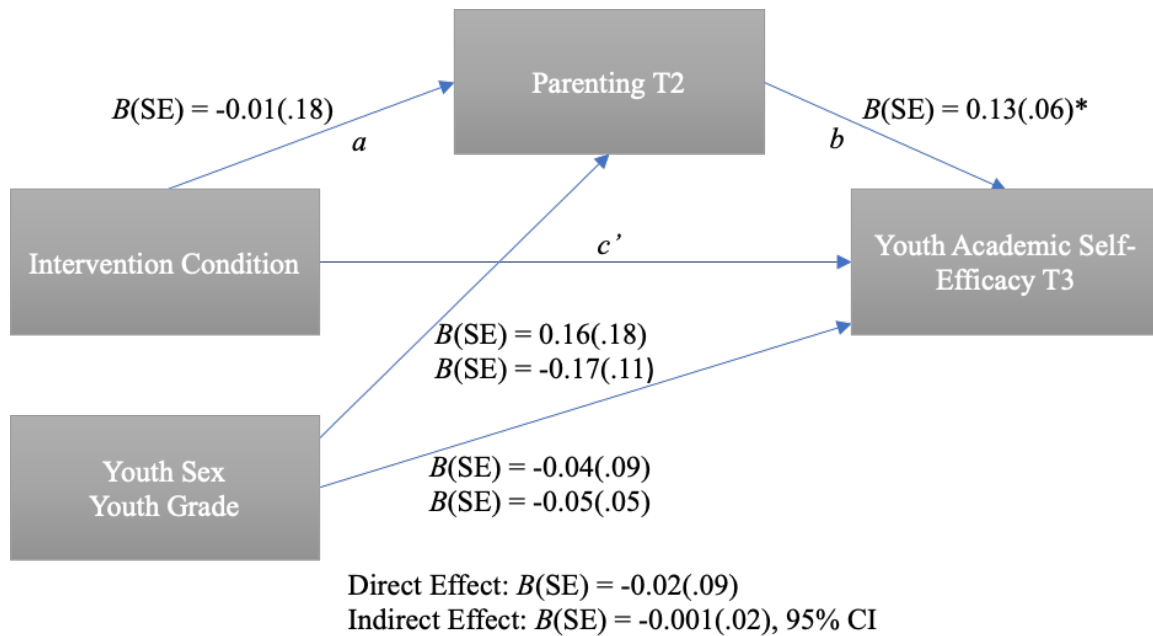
Parenting T2

$B$(SE) = -0.01(.18)

$a$

$b$

$B$(SE) = 0.13(.06)*

Intervention Condition

$c'$

Youth Academic Self-Efficacy T3

$B$(SE) = 0.16(.18)
$B$(SE) = -0.17(.11)

Youth Sex
Youth Grade

$B$(SE) = -0.04(.09)
$B$(SE) = -0.05(.05)

Direct Effect: $B$(SE) = -0.02(.09)
Indirect Effect: $B$(SE) = -0.001(.02), 95% CI